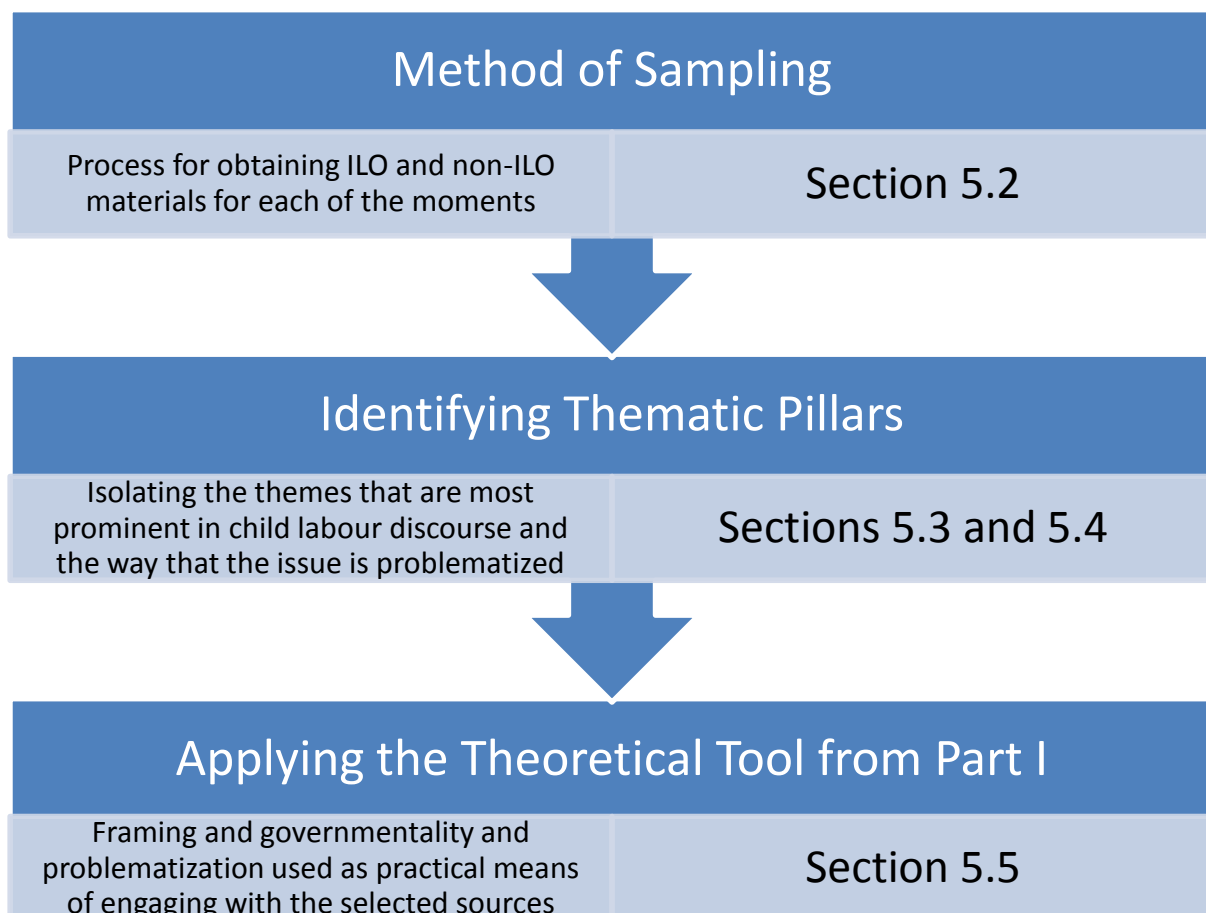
Method of Sampling

Process for obtaining ILO and non-ILO materials for each of the moments

Section 5.2

Identifying Thematic Pillars

Isolating the themes that are most prominent in child labour discourse and the way that the issue is problematized

Sections 5.3 and 5.4

Applying the Theoretical Tool from Part I

Framing and governmentality and problematization used as practical means of engaging with the selected sources

Section 5.5